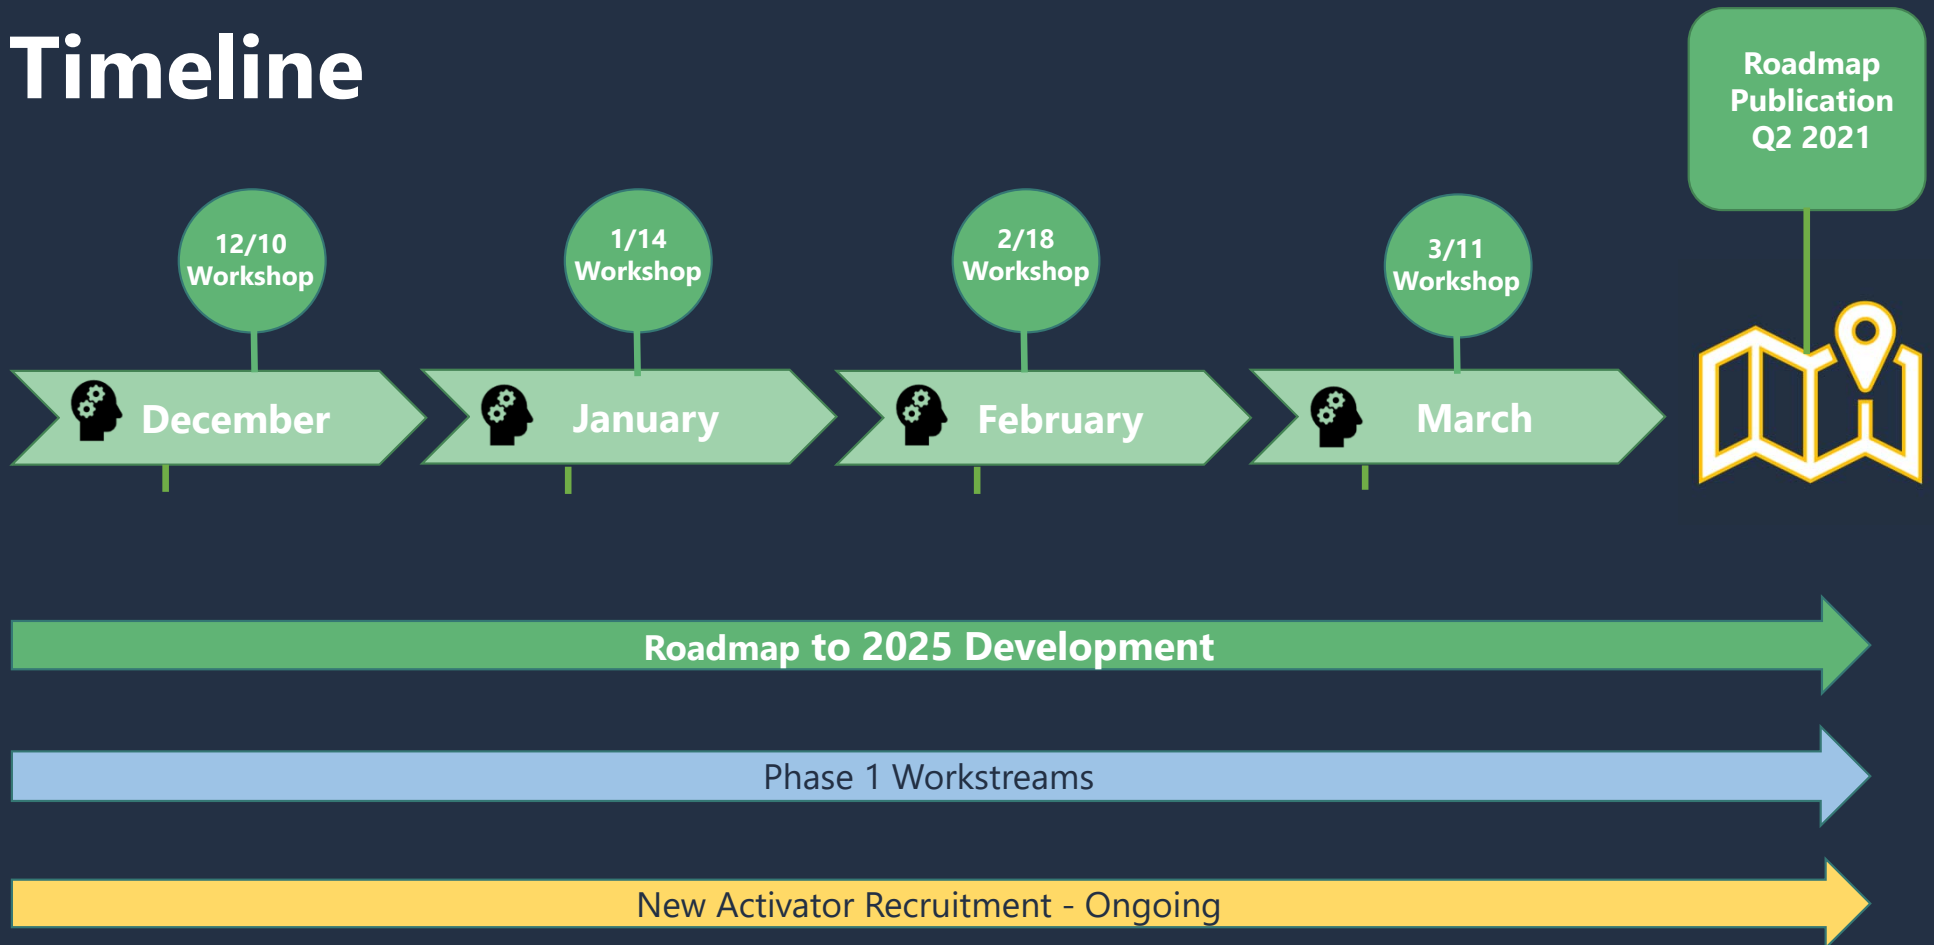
Timeline

Roadmap Publication Q2 2021

12/10 Workshop

1/14 Workshop

2/18 Workshop

3/11 Workshop

December

January

February

March

Roadmap to 2025 Development

Phase 1 Workstreams

New Activator Recruitment - Ongoing